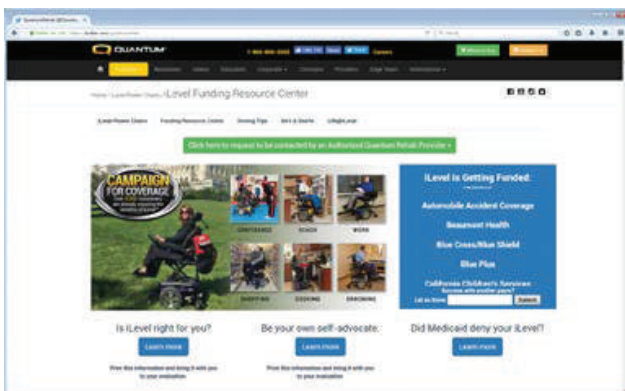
QUANTUM

Home / Level Power Chairs / iLevel Funding Resource Center

iLevel Funding Resource Center

Click here to request to be contacted by an Authorized Quantum Rehab Provider »

CAMPAIGN FOR COVERAGE

CONVERSING

REACH

WORK

SHOPPING

COOKING

DRINKING

iLevel Is Getting Funded:

Automobile Accident Coverage

Beaumont Health

Blue Cross/Blue Shield

Blue Plus

California Children's Services

Let us know

Submit

Is iLevel right for you?

Learn more

Be your own self-advocate:

Learn more

Did Medicaid deny your iLevel?

Learn more